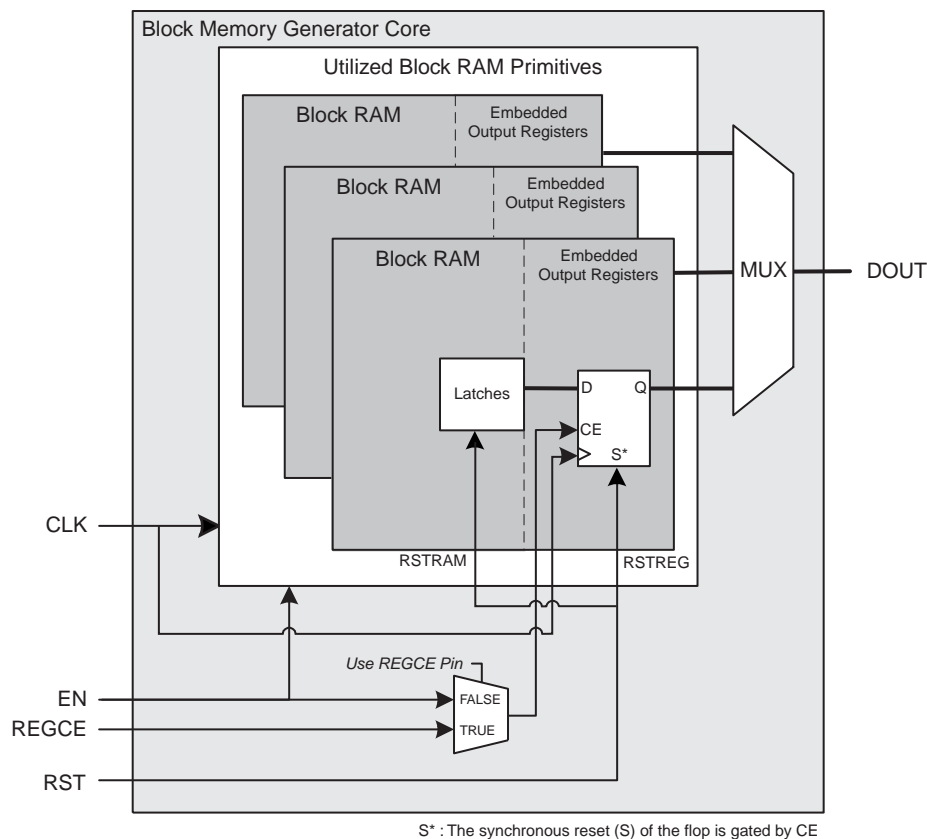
Block Memory Generator Core

Utilized Block RAM Primitives

Block RAM

Embedded Output Registers

Block RAM

Embedded Output Registers

Block RAM

Embedded Output Registers

MUX

DOUT

Latches

D

Q

CE

S*

CLK

RSTRAM

RSTREG

Use REGCE Pin

EN

FALSE

REGCE

TRUE

RST

S* : The synchronous reset (S) of the flop is gated by CE